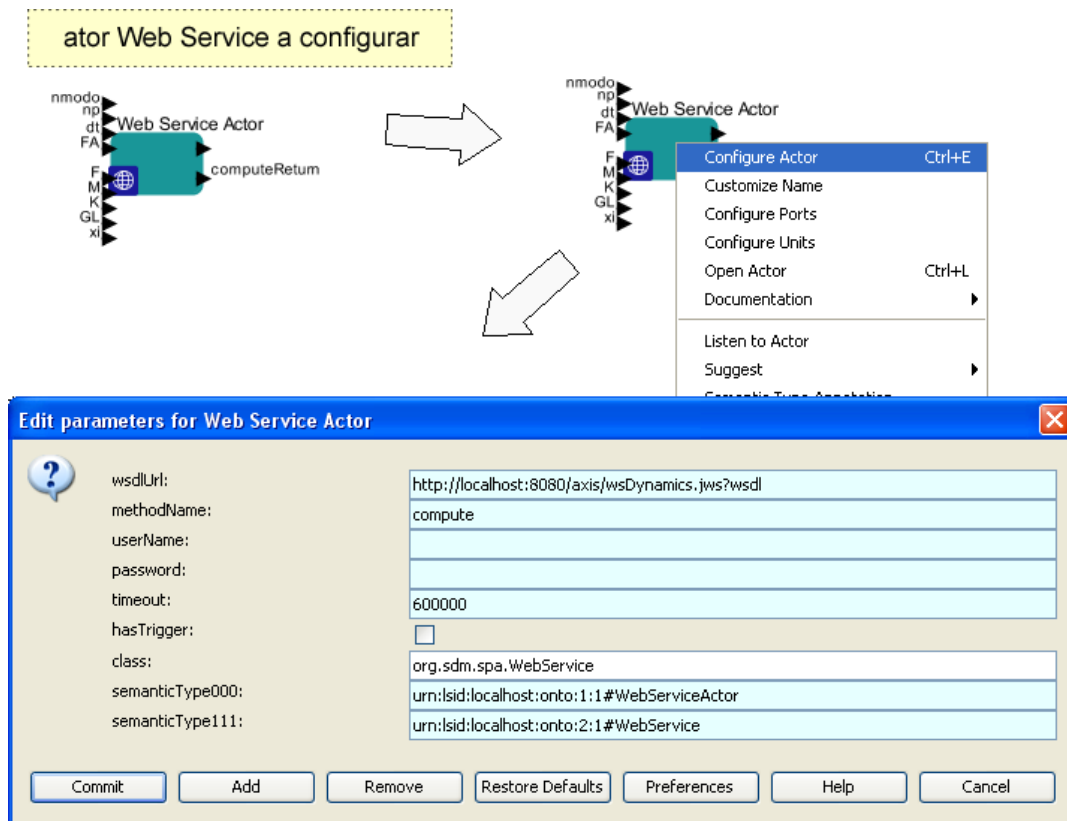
ator Web Service a configurar

nmodo
np
dt
FA
Web Service Actor
F
M
K
GL
xi
computeReturn

nmodo
np
dt
FA
Web Service Actor
F
M
K
GL
xi

Configure Actor Ctrl+E
Customize Name
Configure Ports
Configure Units
Open Actor Ctrl+L
Documentation
Listen to Actor
Suggest
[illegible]

Edit parameters for Web Service Actor

| | |
|---|---|
| wsdlUrl: | http://localhost:8080/axis/wsDynamics.jws?wsdl |
| methodName: | compute |
| userName: | |
| password: | |
| timeout: | 600000 |
| hasTrigger: | |
| class: | org.sdm.spa.WebService |
| semanticType000: | urn:lsid:localhost:onto:1:1#WebServiceActor |
| semanticType111: | urn:lsid:localhost:onto:2:1#WebService |

Commit Add Remove Restore Defaults Preferences Help Cancel